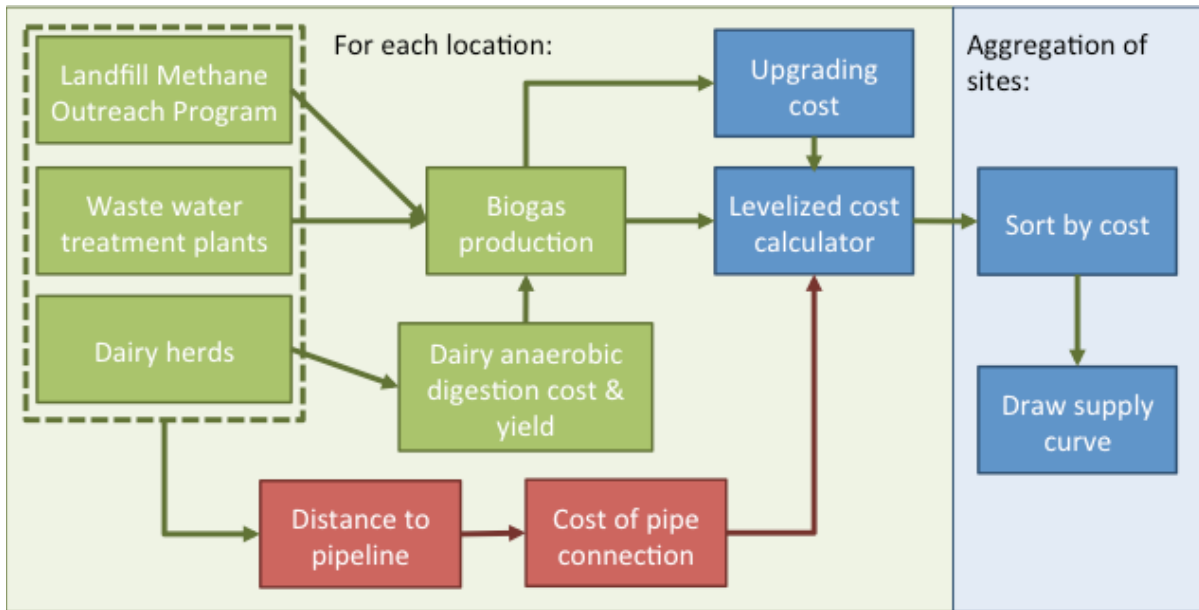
For each location:

Landfill Methane Outreach Program

Waste water treatment plants

Dairy herds

Biogas production

Dairy anaerobic digestion cost & yield

Upgrading cost

Levelized cost calculator

Distance to pipeline

Cost of pipe connection

Aggregation of sites:

Sort by cost

Draw supply curve